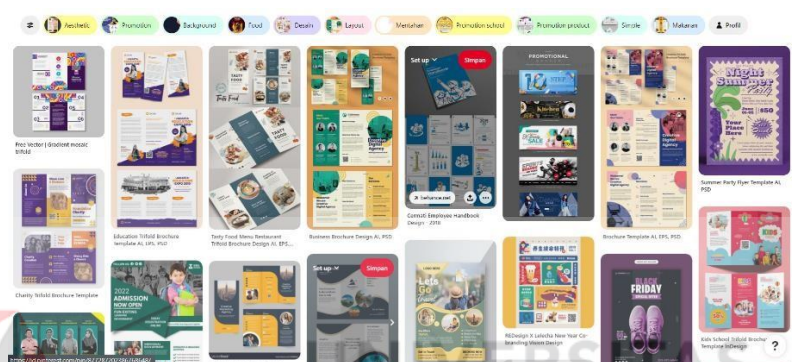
Aesthetic Promotion Background Food Desain Layout Mentahan Promotion school Promotion product Simple Makanan Profil

Free Vector | Gradient mosaic trifold

Charity Trifold Brochure Template

Education Trifold Brochure Template AI, EPS, PSD

2022 ADMISSION NOW OPEN

Tasty Food Menu Restaurant Trifold Brochure Design AI, EPS...

Business Brochure Design AI, PSD

Set up Simpan

behance.net

Consult Employee Handbook Design - 2018

Set up Simpan

PROMOTIONAL

Let's Go

REDesign X Lelecha New Year Co-branding Moore Design

Brochure Template AI, EPS, PSD

BLACK FRIDAY

Night Summer Party Your Place Here

Summer Party Flyer Template AI, PSD

Kids School Trifold Brochure Template InDesign

https://id.pinterest.com/pin/